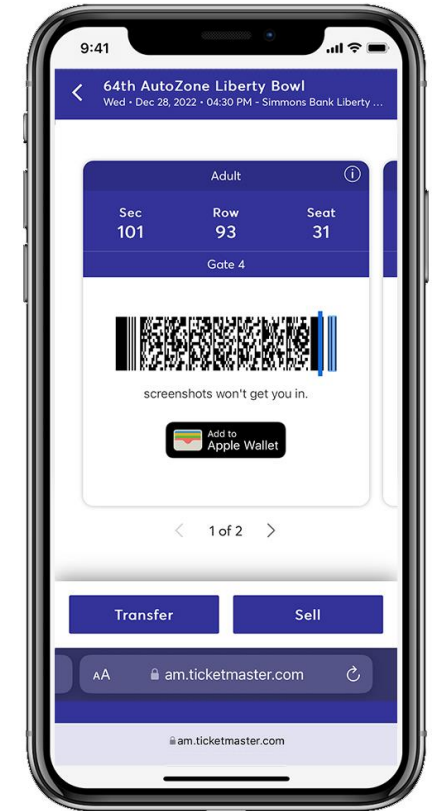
9:41

64th AutoZone Liberty Bowl
Wed • Dec 28, 2022 • 04:30 PM - Simmons Bank Liberty ...

Adult

| Sec | Row | Seat |
|---|---|---|
| 101 | 93 | 31 |

Gate 4

screenshots won't get you in.

Add to
Apple Wallet

1 of 2

Transfer

Sell

AA am.ticketmaster.com

am.ticketmaster.com